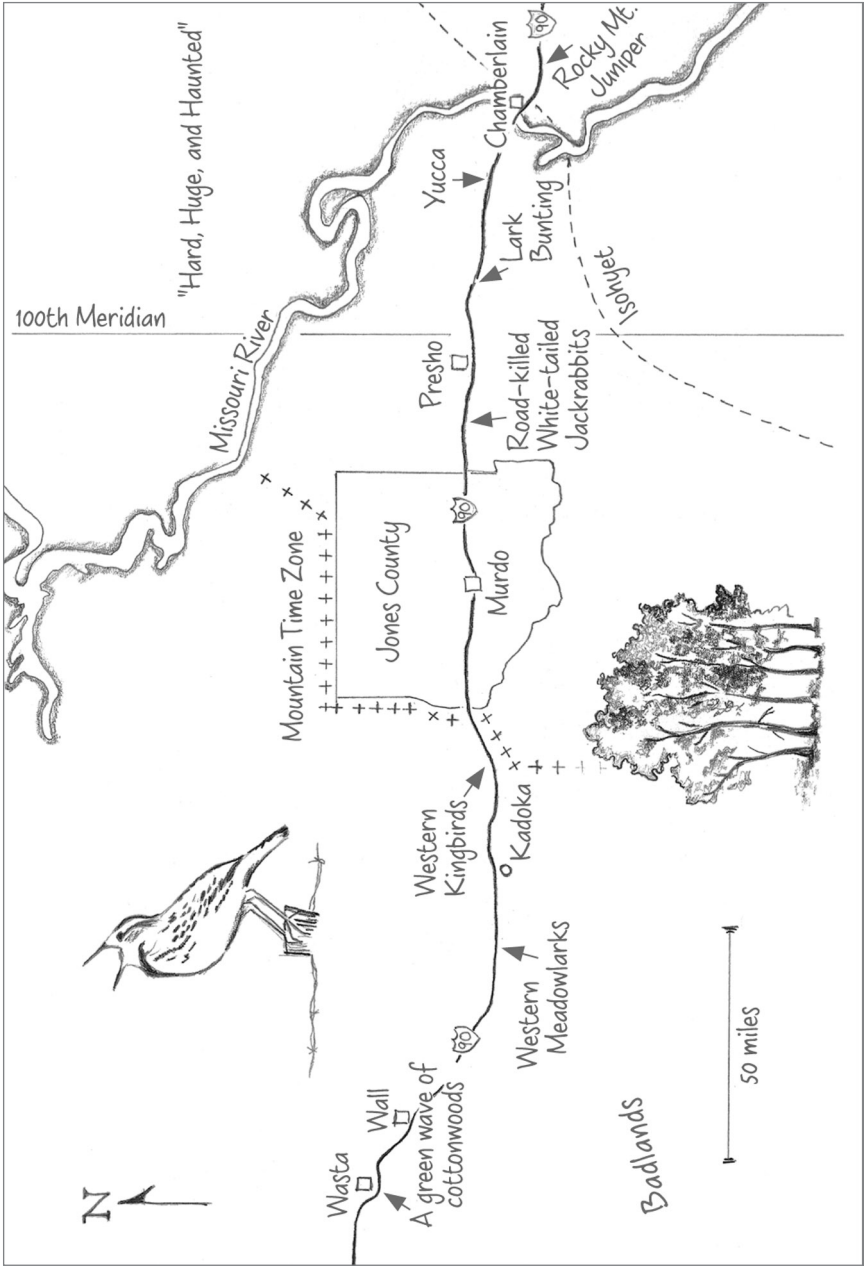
"Hard, Huge, and Haunted"

100th Meridian

Missouri River

Chamberlain

Rocky Mt. Juniper

90

Yucca

Lark Bunting

Isohyet

Presho

Road-killed White-tailed Jackrabbits

Mountain Time Zone

Jones County

90

Murdo

Western Kingbirds

Kadoka

Western Meadowlarks

90

Wall

Wasta

A green wave of cottonwoods

Badlands

50 miles

N